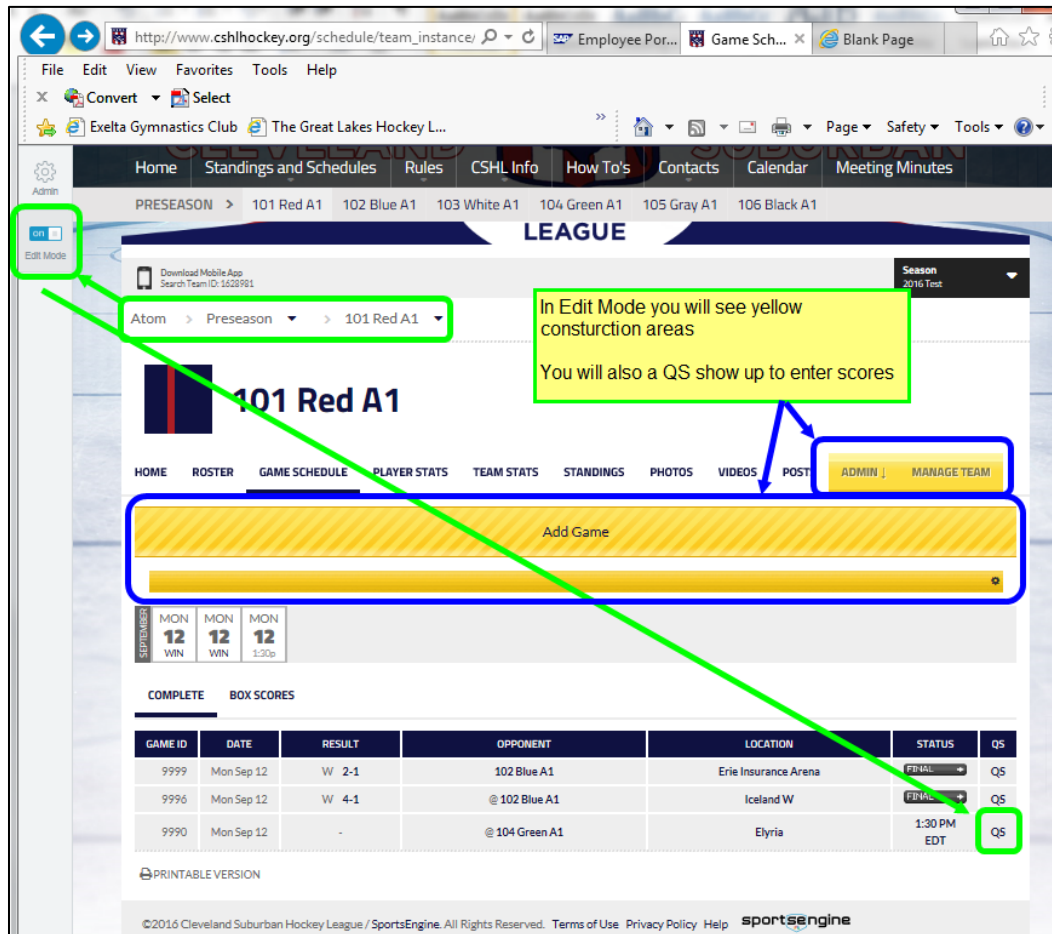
http://www.cshlhockey.org/schedule/team_instance/ Employee Por... Game Sch... Blank Page

File Edit View Favorites Tools Help

Convert Select

Exelta Gymnastics Club The Great Lakes Hockey L...

Page Safety Tools

Admin

on

Edit Mode

Home Standings and Schedules Rules CSHL Info How To's Contacts Calendar Meeting Minutes

PRESEASON > 101 Red A1 102 Blue A1 103 White A1 104 Green A1 105 Gray A1 106 Black A1

LEAGUE

Download Mobile App
Search Team ID: 1628981

Season
2016 Test

Atom > Preseason > 101 Red A1

In Edit Mode you will see yellow consturction areas

You will also a QS show up to enter scores

101 Red A1

HOME ROSTER GAME SCHEDULE PLAYER STATS TEAM STATS STANDINGS PHOTOS VIDEOS POST ADMIN MANAGE TEAM

Add Game

SEPTEMBER
MON 12 WIN
MON 12 WIN
MON 12 1:30p

COMPLETE BOX SCORES

| GAME ID | DATE | RESULT | OPPONENT | LOCATION | STATUS | QS |
|---|---|---|---|---|---|---|
| 9999 | Mon Sep 12 | W 2-1 | 102 Blue A1 | Erie Insurance Arena | FINAL | QS |
| 9996 | Mon Sep 12 | W 4-1 | @ 102 Blue A1 | Iceland W | FINAL | QS |
| 9990 | Mon Sep 12 | - | @ 104 Green A1 | Elyria | 1:30 PM EDT | QS |

PRINTABLE VERSION

©2016 Cleveland Suburban Hockey League / SportsEngine. All Rights Reserved. Terms of Use Privacy Policy Help sportsengine